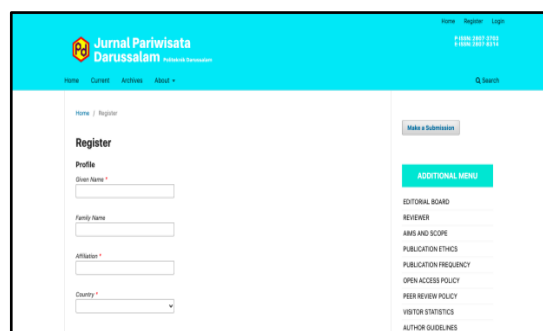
Home Register Login

Jurnal Pariwisata Darussalam Politeknik Darussalam

P-ISSN 2807-2782
E-ISSN 2807-8314

Home Current Archives About

Search

Home / Register

Register

Profile

Given Name *

Family Name

Affiliation *

Country *

Make a Submission

ADDITIONAL MENU

EDITORIAL BOARD
REVIEWER
AIMS AND SCOPE
PUBLICATION ETHICS
PUBLICATION FREQUENCY
OPEN ACCESS POLICY
PEER REVIEW POLICY
VISITOR STATISTICS
AUTHOR GUIDELINES